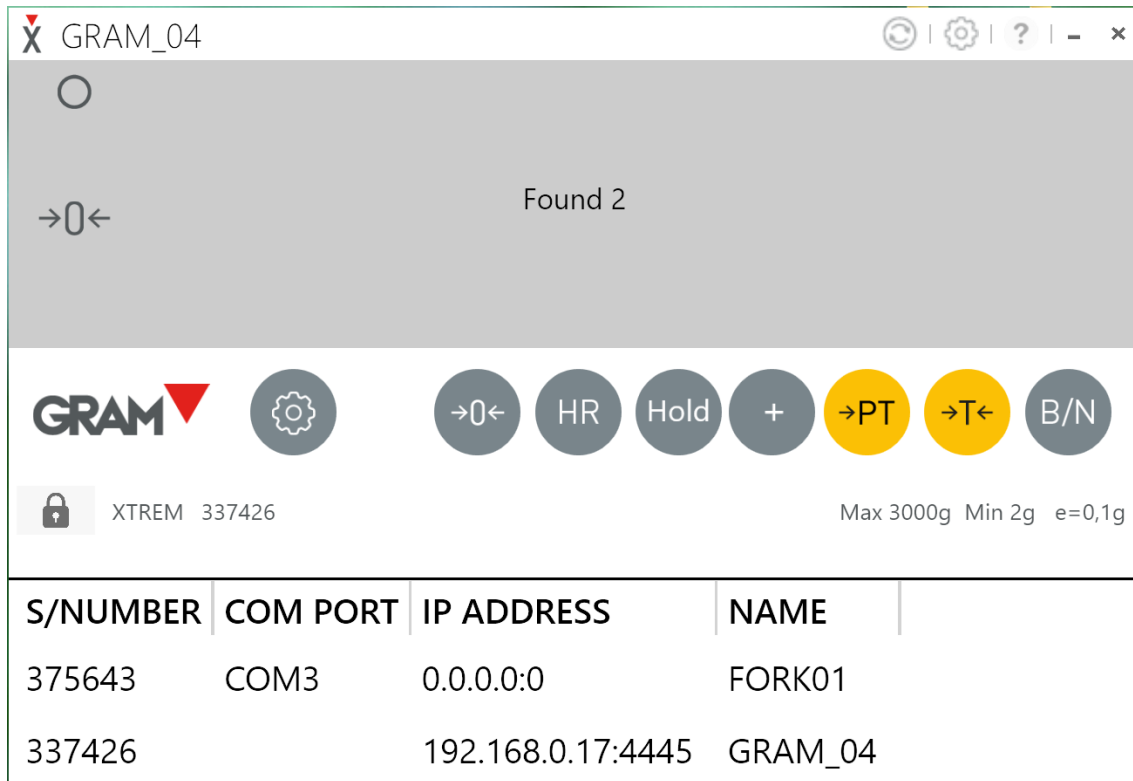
X GRAM_04

? – ×

→0←

Found 2

GRAM

→0← HR Hold + →PT →T← B/N

XTREM 337426

Max 3000g Min 2g e=0,1g

| S/NUMBER | COM PORT | IP ADDRESS | NAME |
|---|---|---|---|
| 375643 | COM3 | 0.0.0.0:0 | FORK01 |
| 337426 | | 192.168.0.17:4445 | GRAM_04 |